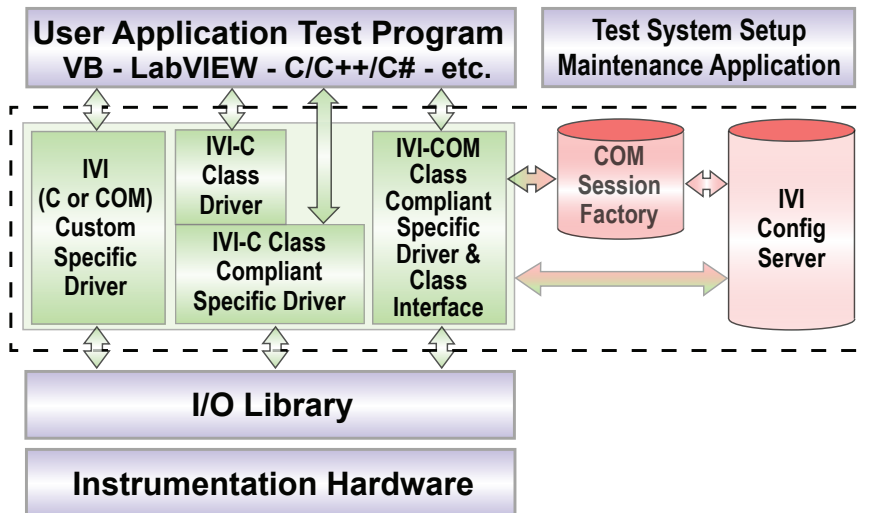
User Application Test Program
VB - LabVIEW - C/C++/C# - etc.

Test System Setup
Maintenance Application

IVI
(C or COM)
Custom
Specific
Driver

IVI-C
Class
Driver

IVI-C Class
Compliant
Specific Driver

IVI-COM
Class
Compliant
Specific
Driver &
Class
Interface

COM
Session
Factory

IVI
Config
Server

I/O Library

Instrumentation Hardware